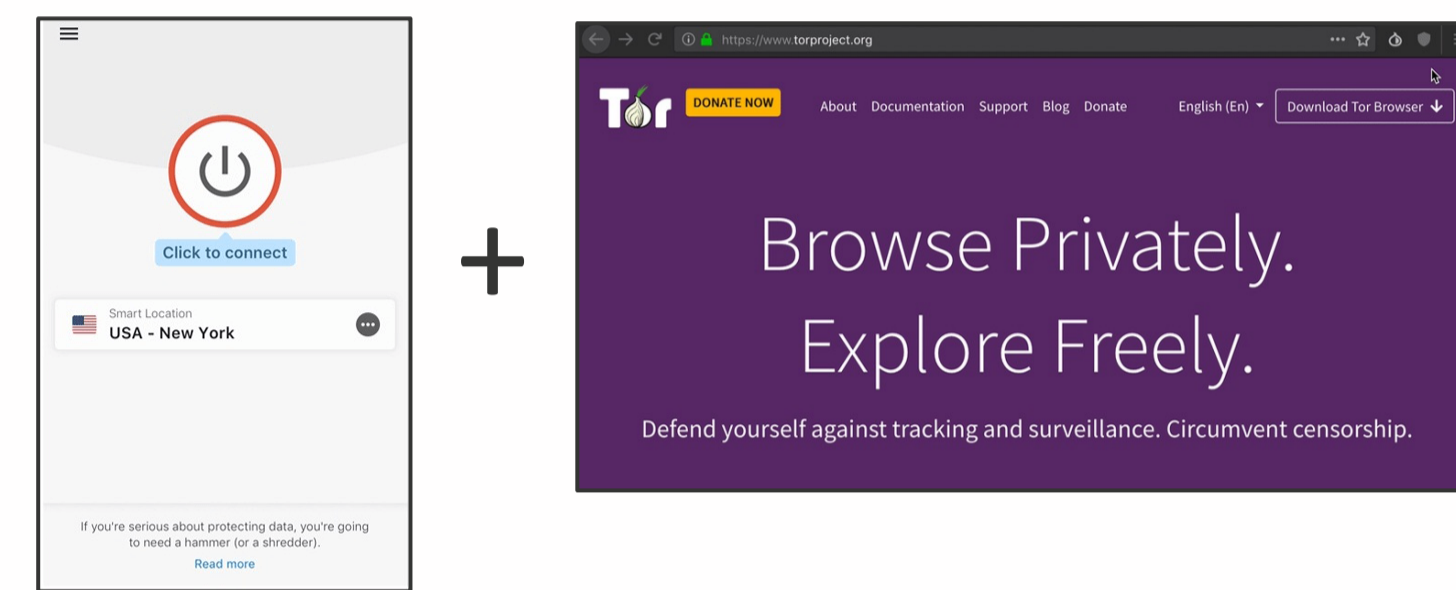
Click to connect

Smart Location
USA - New York

If you're serious about protecting data, you're going to need a hammer (or a shredder).
Read more

+

https://www.torproject.org

Tor DONATE NOW About Documentation Support Blog Donate English (En) Download Tor Browser

Browse Privately.
Explore Freely.

Defend yourself against tracking and surveillance. Circumvent censorship.